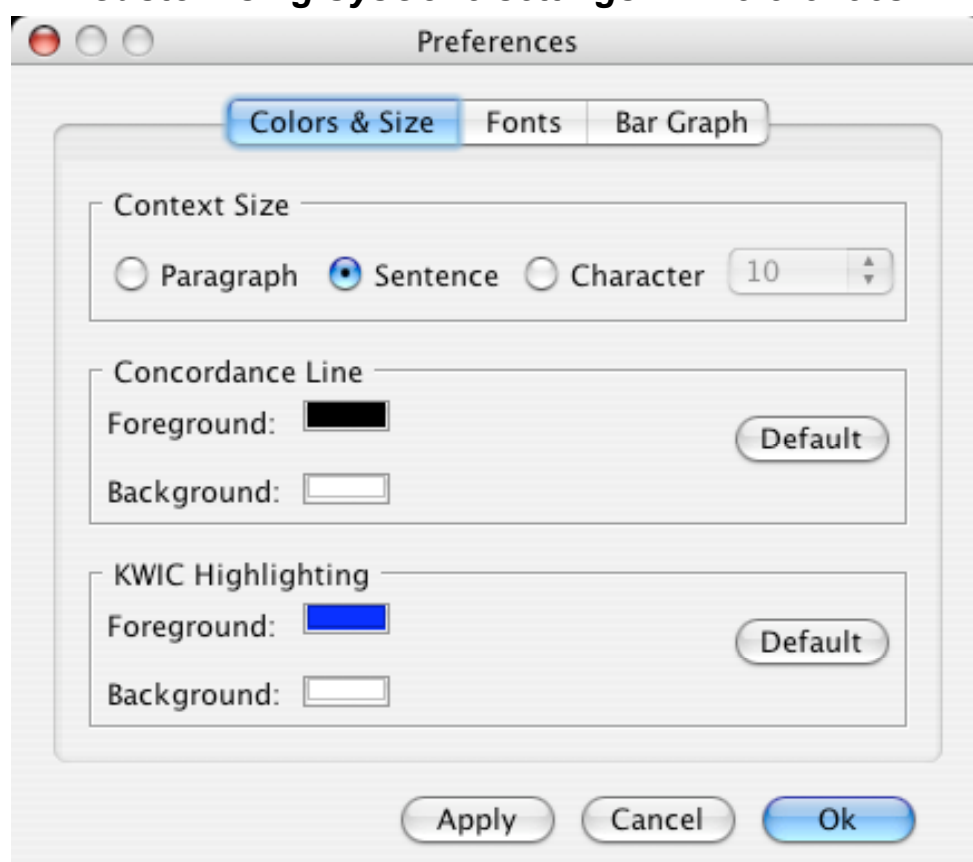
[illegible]

Preferences

Colors & Size | Fonts | Bar Graph

Context Size

Paragraph Sentence Character 10

Concordance Line

Foreground:

Background:

Default

KWIC Highlighting

Foreground:

Background:

Default

Apply Cancel Ok